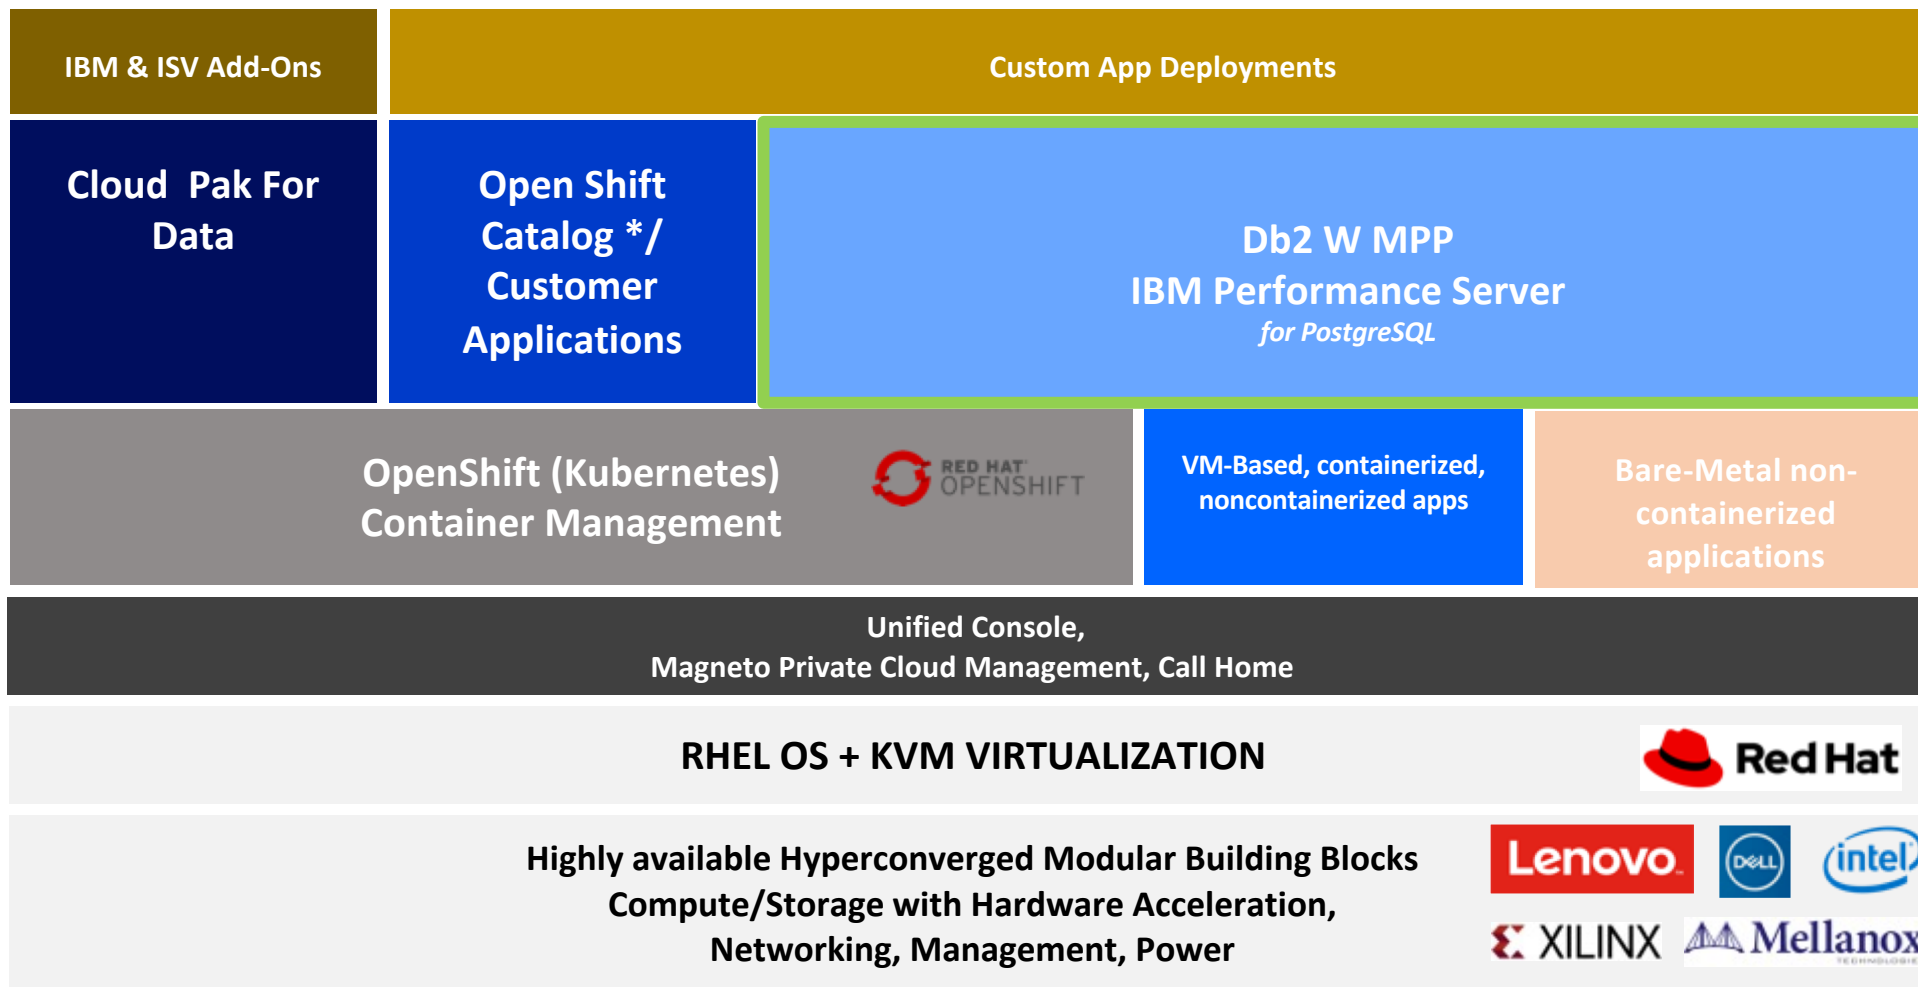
IBM & ISV Add-Ons

Custom App Deployments

Cloud Pak For Data

Open Shift Catalog */ Customer Applications

Db2 W MPP
IBM Performance Server
for PostgreSQL

OpenShift (Kubernetes) Container Management

RED HAT OPENSHIFT

VM-Based, containerized, noncontainerized apps

Bare-Metal non-containerized applications

Unified Console,
Magneto Private Cloud Management, Call Home

RHEL OS + KVM VIRTUALIZATION

Red Hat

Highly available Hyperconverged Modular Building Blocks
Compute/Storage with Hardware Acceleration,
Networking, Management, Power

Lenovo

DELL

intel

XILINX

Mellanox